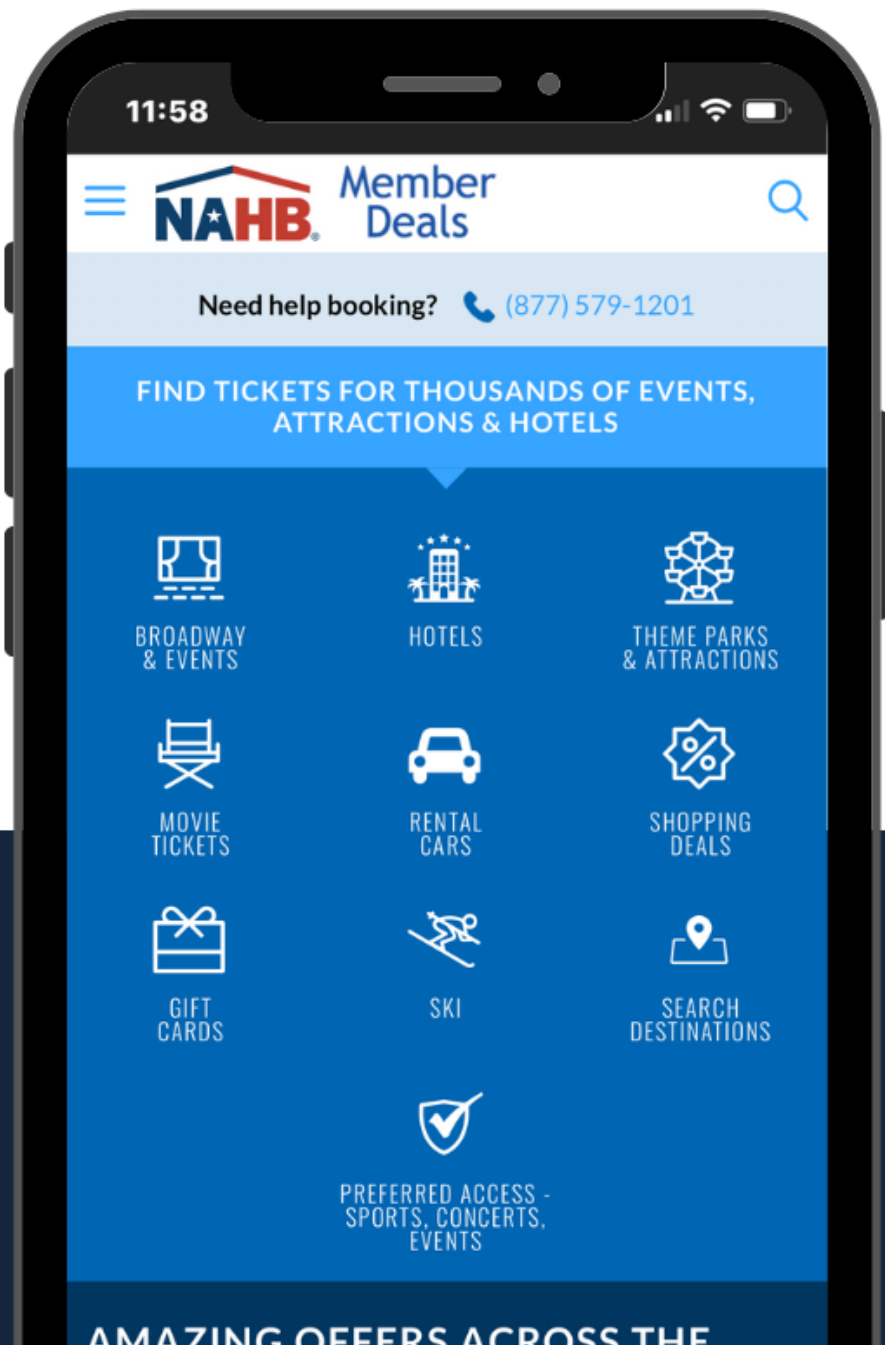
11:58

NAHB Member Deals

Need help booking? (877) 579-1201

FIND TICKETS FOR THOUSANDS OF EVENTS, ATTRACTIONS & HOTELS

BROADWAY & EVENTS

HOTELS

THEME PARKS & ATTRACTIONS

MOVIE TICKETS

RENTAL CARS

SHOPPING DEALS

GIFT CARDS

SKI

SEARCH DESTINATIONS

PREFERRED ACCESS - SPORTS, CONCERTS, EVENTS

AMAZING OFFERS ACROSS THE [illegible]